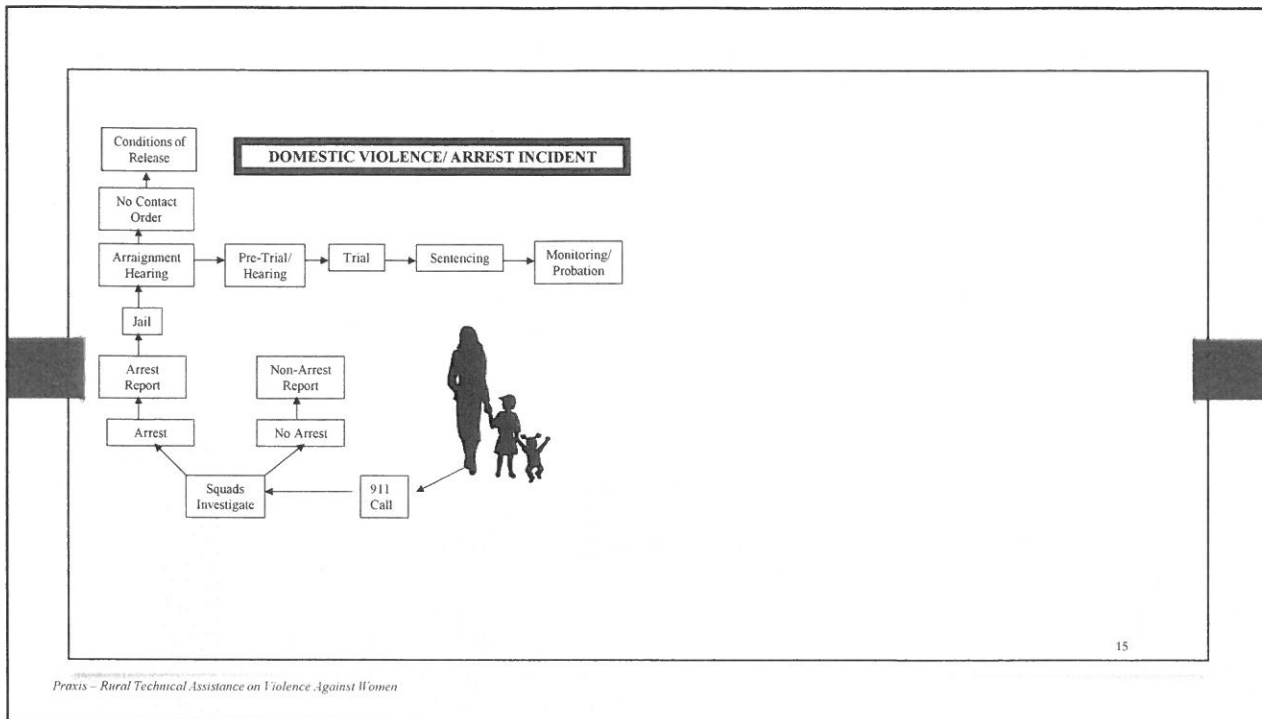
DOMESTIC VIOLENCE/ ARREST INCIDENT

Conditions of Release

No Contact Order

Arraignment Hearing

Pre-Trial/ Hearing

Trial

Sentencing

Monitoring/ Probation

Jail

Arrest Report

Non-Arrest Report

Arrest

No Arrest

Squads Investigate

911 Call

15

Praxis – Rural Technical Assistance on Violence Against Women